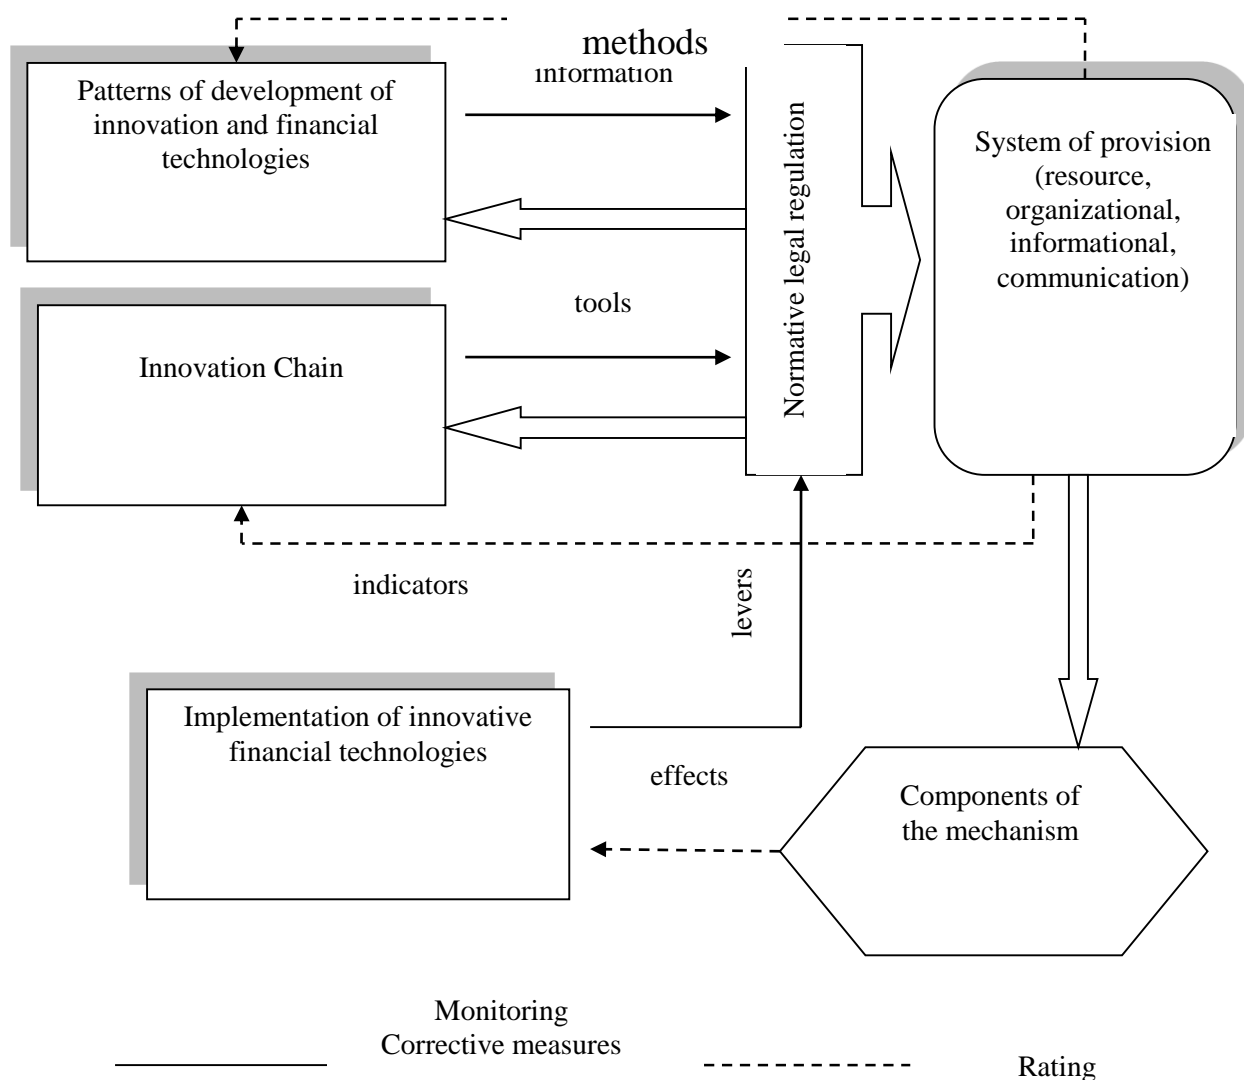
methods

information

Patterns of development of innovation and financial technologies

Normative legal regulation

System of provision (resource, organizational, informational, communication)

tools

Innovation Chain

indicators

levers

Implementation of innovative financial technologies

effects

Components of the mechanism

Monitoring
Corrective measures

Rating